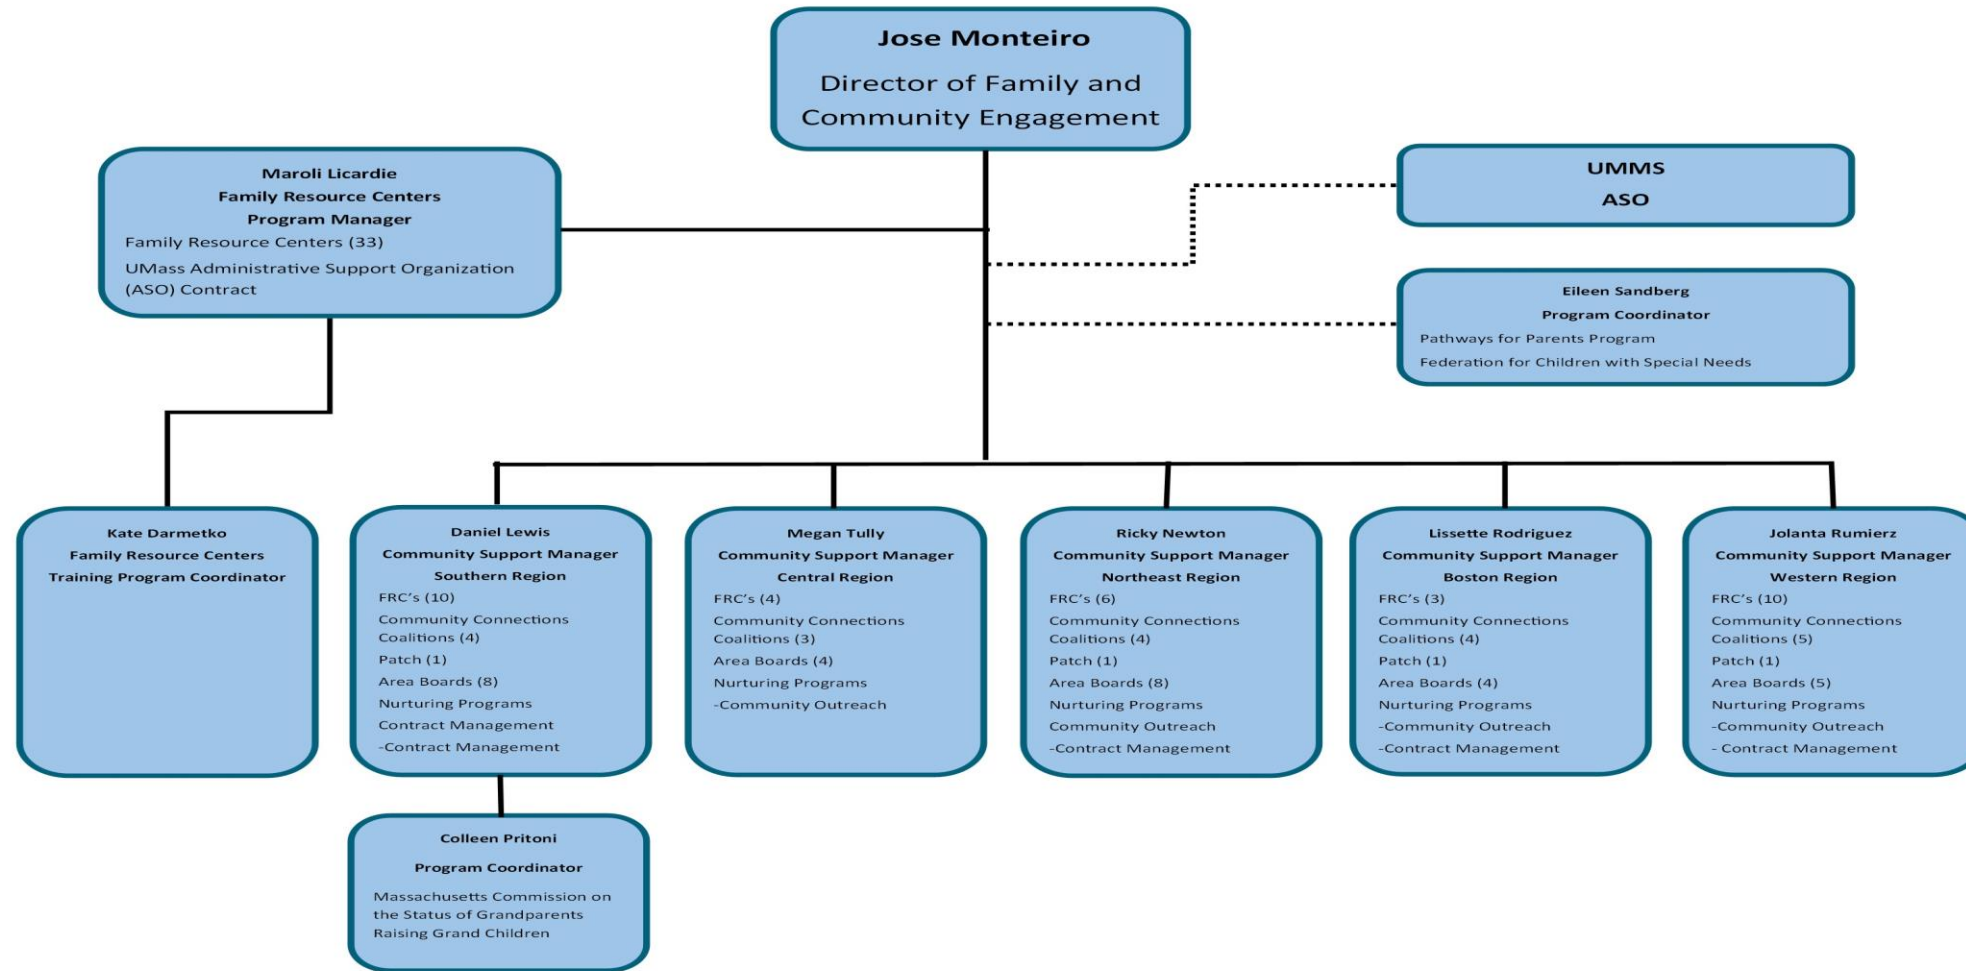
Jose Monteiro

Director of Family and Community Engagement

Maroli Licardie
Family Resource Centers
Program Manager
Family Resource Centers (33)
UMass Administrative Support Organization (ASO) Contract

UMMS
ASO

Eileen Sandberg
Program Coordinator
Pathways for Parents Program
Federation for Children with Special Needs

Kate Darmetko
Family Resource Centers
Training Program Coordinator

Daniel Lewis
Community Support Manager
Southern Region
FRC's (10)
Community Connections Coalitions (4)
Patch (1)
Area Boards (8)
Nurturing Programs
Contract Management
-Contract Management

Megan Tully
Community Support Manager
Central Region
FRC's (4)
Community Connections Coalitions (3)
Area Boards (4)
Nurturing Programs
-Community Outreach

Ricky Newton
Community Support Manager
Northeast Region
FRC's (6)
Community Connections Coalitions (4)
Patch (1)
Area Boards (8)
Nurturing Programs
Community Outreach
-Contract Management

Lissette Rodriguez
Community Support Manager
Boston Region
FRC's (3)
Community Connections Coalitions (4)
Patch (1)
Area Boards (4)
Nurturing Programs
-Community Outreach
-Contract Management

Jolanta Rumierz
Community Support Manager
Western Region
FRC's (10)
Community Connections Coalitions (5)
Patch (1)
Area Boards (5)
Nurturing Programs
-Community Outreach
- Contract Management

Colleen Pritoni
Program Coordinator
Massachusetts Commission on the Status of Grandparents Raising Grand Children